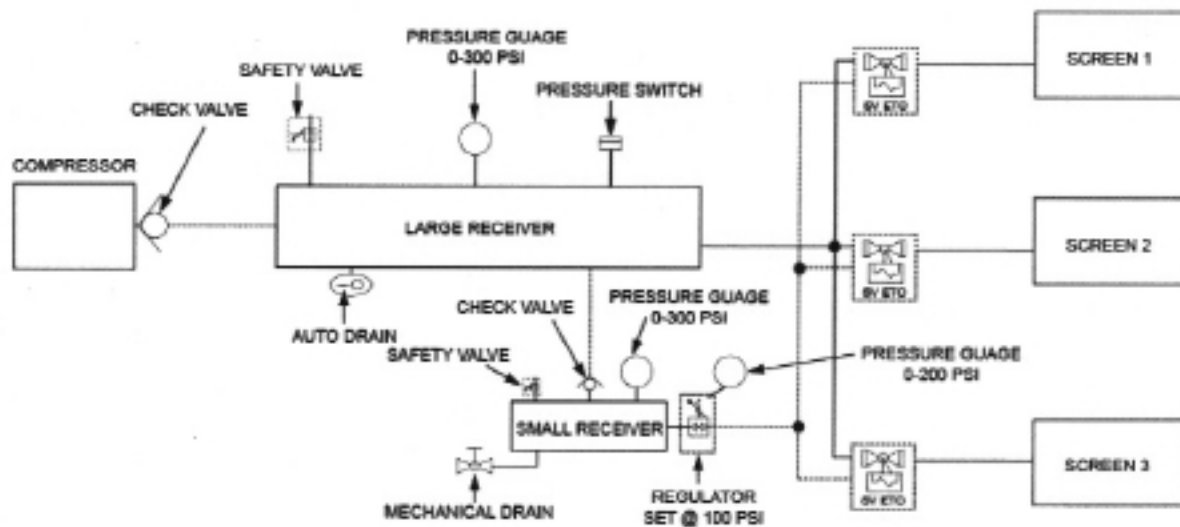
PRESSURE GUAGE
0-300 PSI

SAFETY VALVE

PRESSURE SWITCH

CHECK VALVE

COMPRESSOR

LARGE RECEIVER

SCREEN 1

SCREEN 2

SCREEN 3

SV ETO

SV ETO

SV ETO

AUTO DRAIN

CHECK VALVE

PRESSURE GUAGE
0-300 PSI

SAFETY VALVE

PRESSURE GUAGE
0-200 PSI

SMALL RECEIVER

MECHANICAL DRAIN

REGULATOR
SET @ 100 PSI